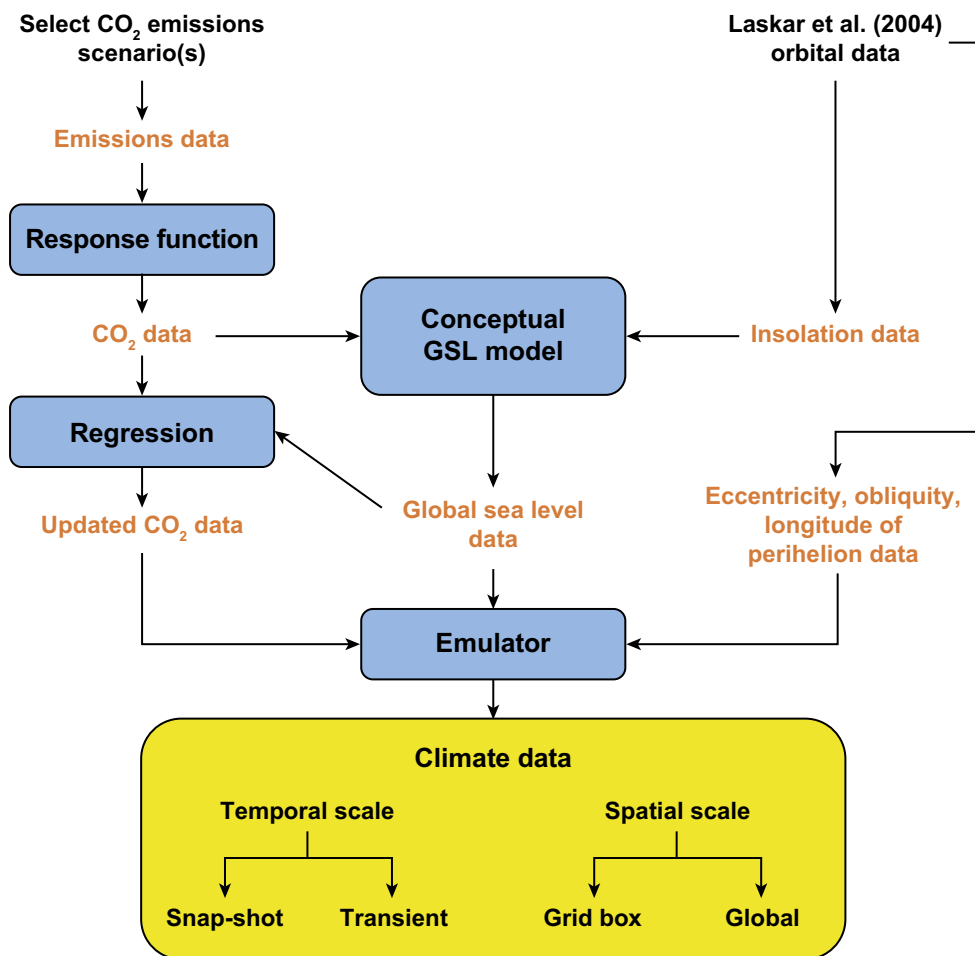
Select $CO_2$ emissions scenario(s)

Emissions data

Response function

$CO_2$ data

Regression

Updated $CO_2$ data

Laskar et al. (2004) orbital data

Conceptual GSL model

Insolation data

Global sea level data

Eccentricity, obliquity, longitude of perihelion data

Emulator

Climate data

Temporal scale

Snap-shot

Transient

Spatial scale

Grid box

Global